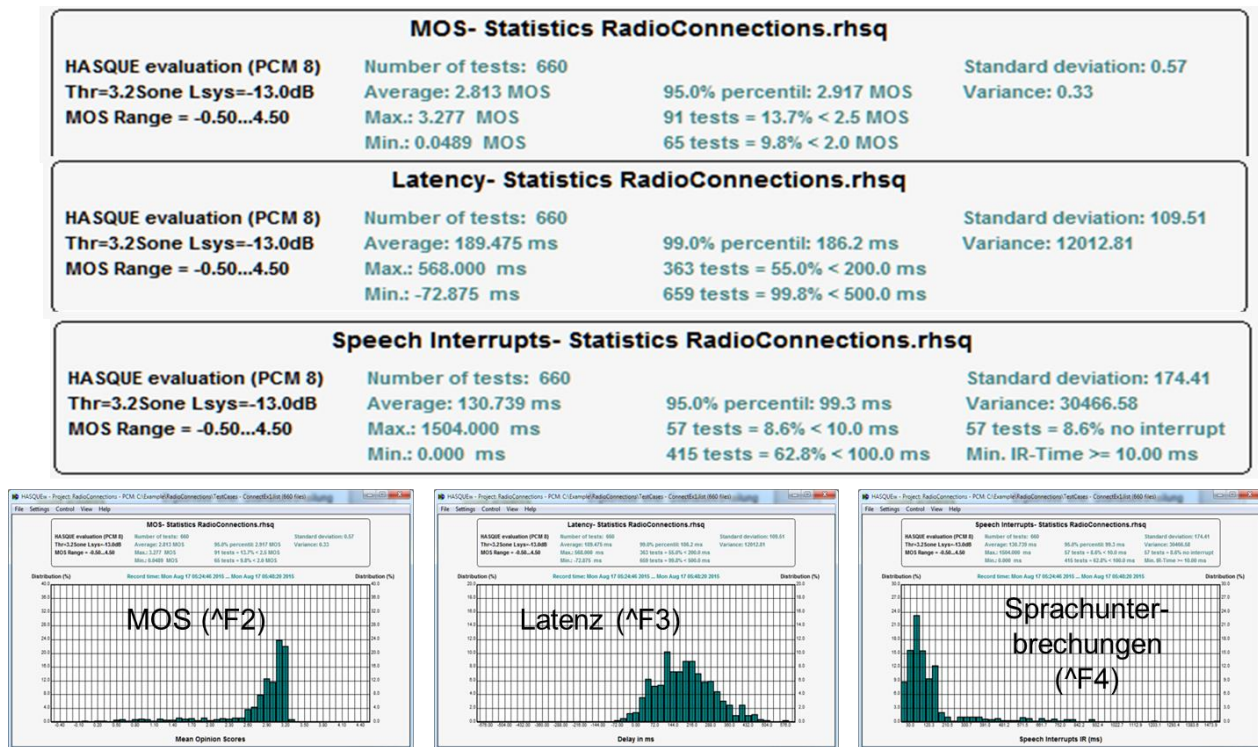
MOS- Statistics RadioConnections.rhsq

HASQUE evaluation (PCM 8)
Thr=3.2Sone Lsys=-13.0dB
MOS Range = -0.50...4.50

Number of tests: 660
Average: 2.813 MOS
Max.: 3.277 MOS
Min.: 0.0489 MOS

95.0% percentil: 2.917 MOS
91 tests = 13.7% < 2.5 MOS
65 tests = 9.8% < 2.0 MOS

Standard deviation: 0.57
Variance: 0.33

Latency- Statistics RadioConnections.rhsq

HASQUE evaluation (PCM 8)
Thr=3.2Sone Lsys=-13.0dB
MOS Range = -0.50...4.50

Number of tests: 660
Average: 189.475 ms
Max.: 568.000 ms
Min.: -72.875 ms

99.0% percentil: 186.2 ms
363 tests = 55.0% < 200.0 ms
659 tests = 99.8% < 500.0 ms

Standard deviation: 109.51
Variance: 12012.81

Speech Interrupts- Statistics RadioConnections.rhsq

HASQUE evaluation (PCM 8)
Thr=3.2Sone Lsys=-13.0dB
MOS Range = -0.50...4.50

Number of tests: 660
Average: 130.739 ms
Max.: 1504.000 ms
Min.: 0.000 ms

95.0% percentil: 99.3 ms
57 tests = 8.6% < 10.0 ms
415 tests = 62.8% < 100.0 ms

Standard deviation: 174.41
Variance: 30466.58
57 tests = 8.6% no interrupt
Min. IR-Time >= 10.00 ms

HASQUEx - Project: RadioConnections - PCM: C:\Example\RadioConnections\TestCases - ConnectEx1.list (660 files)
File Settings Control View Help
MOS- Statistics RadioConnections.rhsq
Record time: Mon Aug 17 05:24:46 2015 ... Mon Aug 17 05:40:20 2015
Distribution (%)
Distribution (%)
MOS (^F2)
Mean Opinion Scores

HASQUEx - Project: RadioConnections - PCM: C:\Example\RadioConnections\TestCases - ConnectEx1.list (660 files)
File Settings Control View Help
Latency- Statistics RadioConnections.rhsq
Record time: Mon Aug 17 05:24:46 2015 ... Mon Aug 17 05:40:20 2015
Distribution (%)
Distribution (%)
Latenz (^F3)
Delay in ms

HASQUEx - Project: RadioConnections - PCM: C:\Example\RadioConnections\TestCases - ConnectEx1.list (660 files)
File Settings Control View Help
Speech Interrupts- Statistics RadioConnections.rhsq
Record time: Mon Aug 17 05:24:46 2015 ... Mon Aug 17 05:40:20 2015
Distribution (%)
Distribution (%)
Sprachunterbrechungen (^F4)
Speech Interrupts IR (ms)